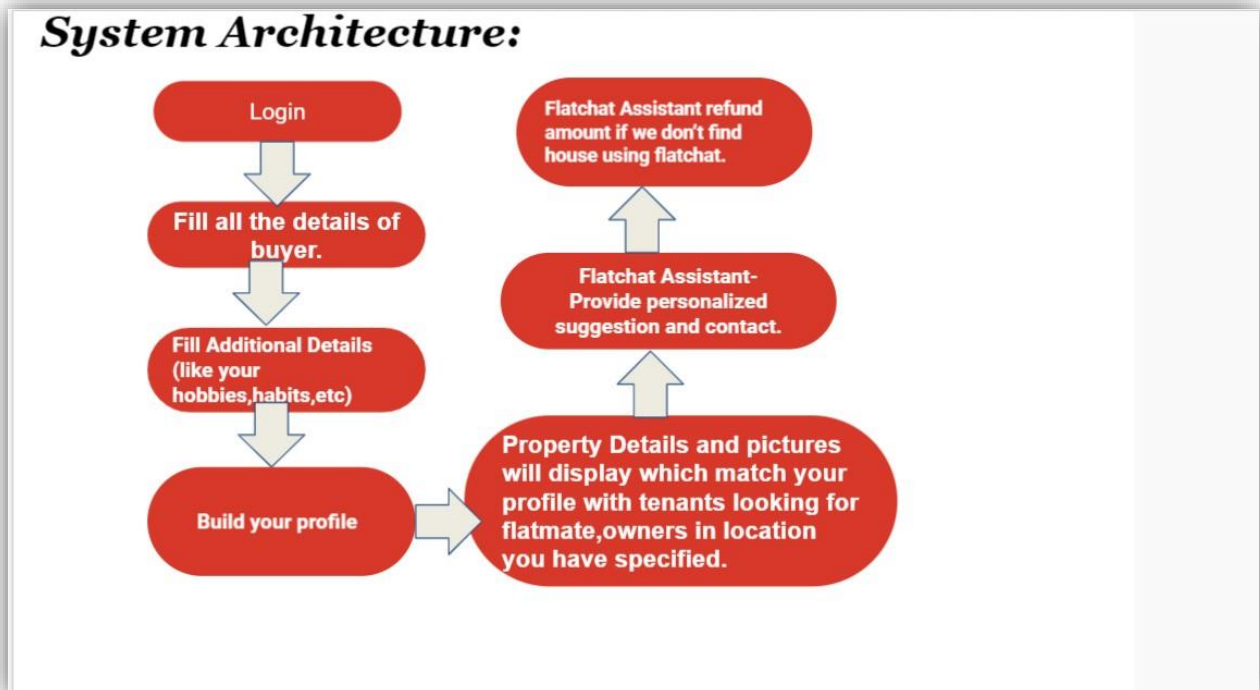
System Architecture:

Login

Fill all the details of buyer.

Fill Additional Details (like your hobbies,habits,etc)

Build your profile

Property Details and pictures will display which match your profile with tenants looking for flatmate,owners in location you have specified.

Flatchat Assistant- Provide personalized suggestion and contact.

Flatchat Assistant refund amount if we don't find house using flatchat.